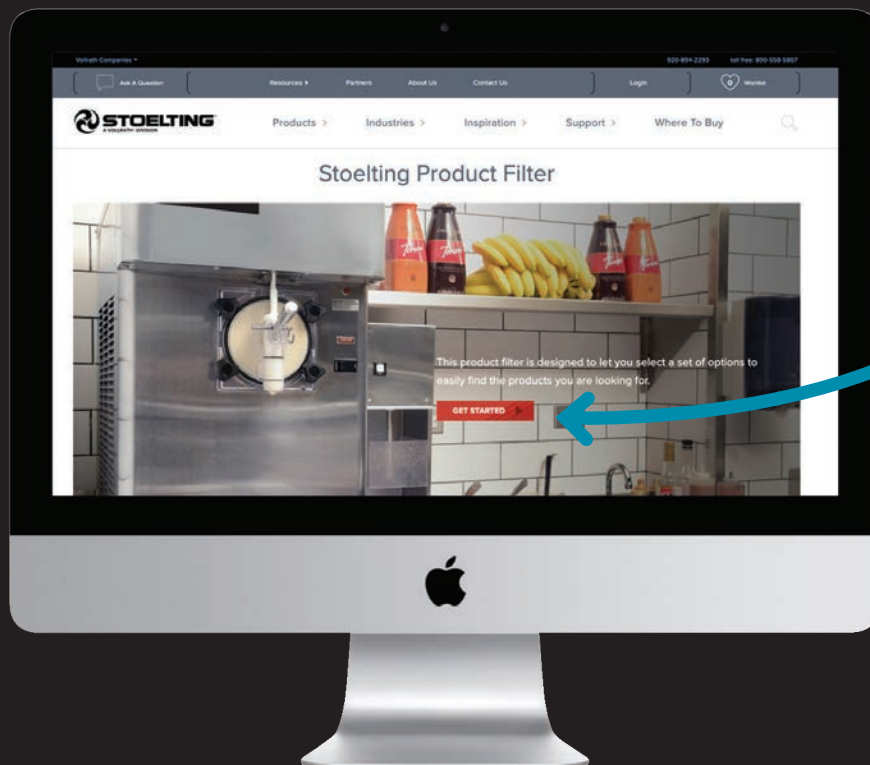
Vollrath Companies

920-894-2293 toll free: 800-558-5807

Ask A Question

Resources

Partners

About Us

Contact Us

Login

Wishlist

STOELTING
A VOLLRATH DIVISION

Products >

Industries >

Inspiration >

Support >

Where To Buy

Stoelting Product Filter

This product filter is designed to let you select a set of options to easily find the products you are looking for.

GET STARTED